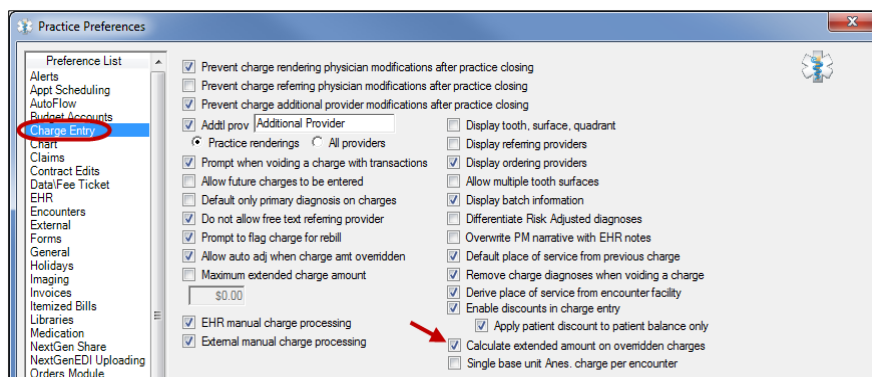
Practice Preferences

Preference List
Alerts
Appt Scheduling
AutoFlow
Budget Accounts
Charge Entry
Chart
Claims
Contract Edits
Data\Fee Ticket
EHR
Encounters
External
Forms
General
Holidays
Imaging
Invoices
Itemized Bills
Libraries
Medication
NextGen Share
NextGenEDI Uploading
Orders Module

Prevent charge rendering physician modifications after practice closing
Prevent charge referring physician modifications after practice closing
Prevent charge additional provider modifications after practice closing
Addtl prov Additional Provider
Practice renderings
All providers
Prompt when voiding a charge with transactions
Allow future charges to be entered
Default only primary diagnosis on charges
Do not allow free text referring provider
Prompt to flag charge for rebill
Allow auto adj when charge amt overridden
Maximum extended charge amount
$0.00
EHR manual charge processing
External manual charge processing

Display tooth, surface, quadrant
Display referring providers
Display ordering providers
Allow multiple tooth surfaces
Display batch information
Differentiate Risk Adjusted diagnoses
Overwrite PM narrative with EHR notes
Default place of service from previous charge
Remove charge diagnoses when voiding a charge
Derive place of service from encounter facility
Enable discounts in charge entry
Apply patient discount to patient balance only
Calculate extended amount on overridden charges
Single base unit Anes. charge per encounter